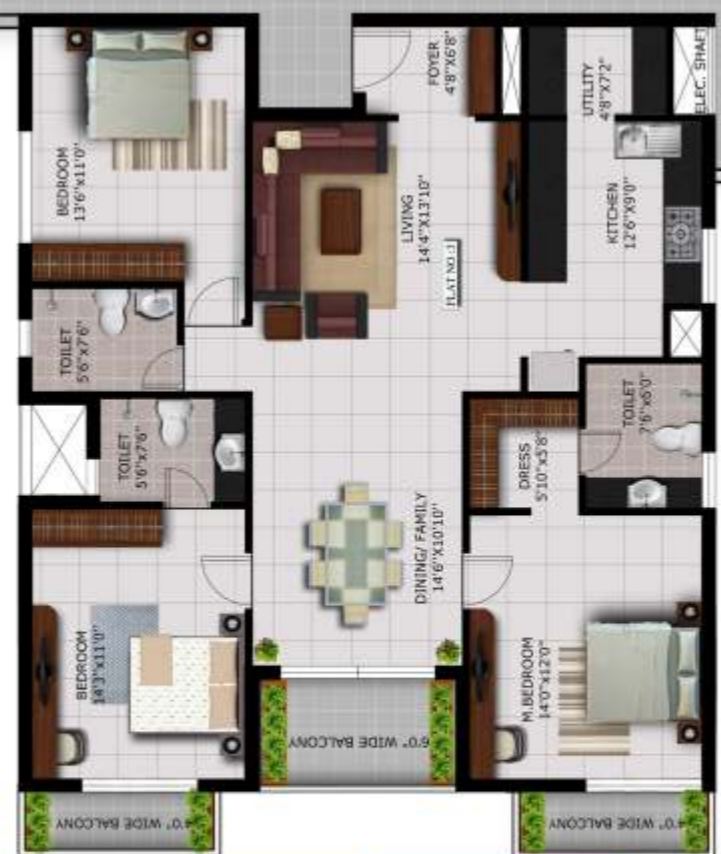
BEDROOM
13'6"X11'0"

FOYER
4'8"X6'8"

UTILITY
4'8"X7'2"

ELEC. SHAFT

LIVING
14'4"X13'10"

FLAT NO.-1

KITCHEN
12'6"X9'0"

TOILET
5'6"X7'6"

TOILET
5'6"X7'6"

TOILET
7'6"X6'0"

DRESS
5'10"X5'8"

DINING/ FAMILY
14'6"X10'10"

BEDROOM
14'3"X11'0"

M.BEDROOM
14'0"X12'0"

6'0" WIDE BALCONY

4'0" WIDE BALCONY

4'0" WIDE BALCONY